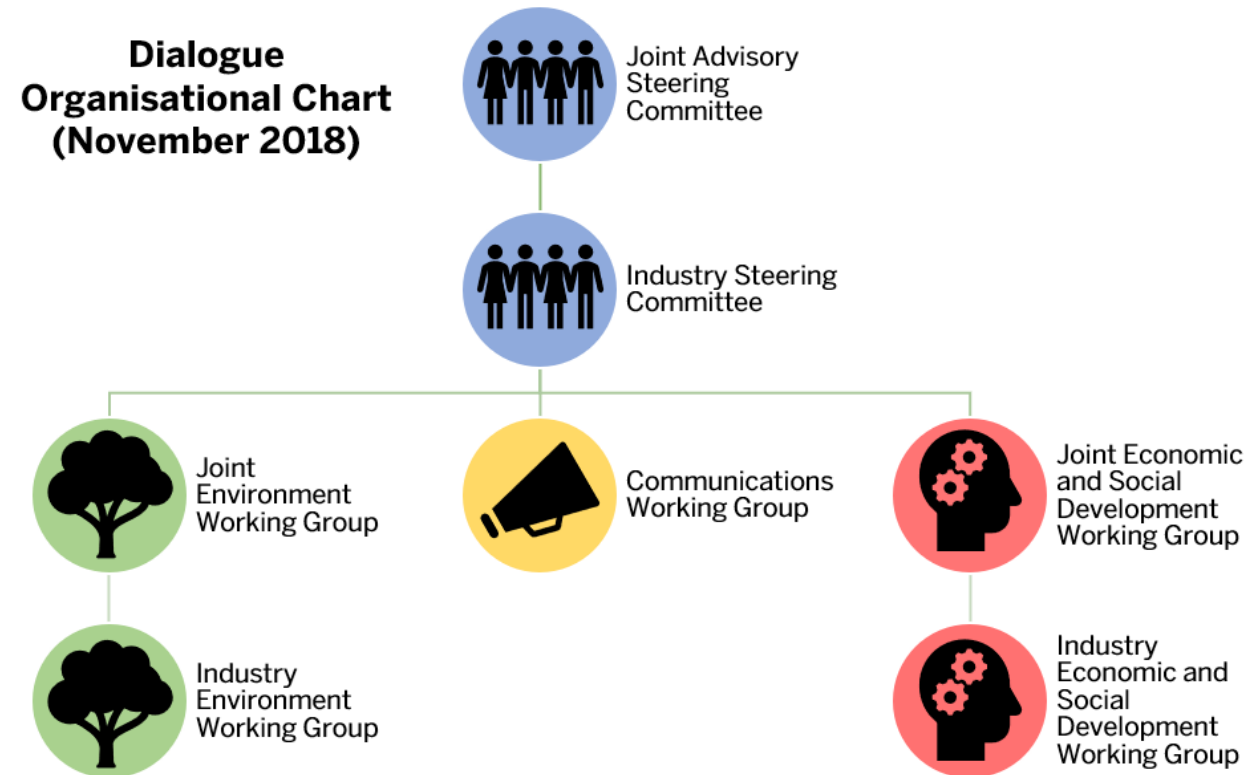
Dialogue Organisational Chart (November 2018)

Joint Advisory Steering Committee

Industry Steering Committee

Joint Environment Working Group

Communications Working Group

Joint Economic and Social Development Working Group

Industry Environment Working Group

Industry Economic and Social Development Working Group